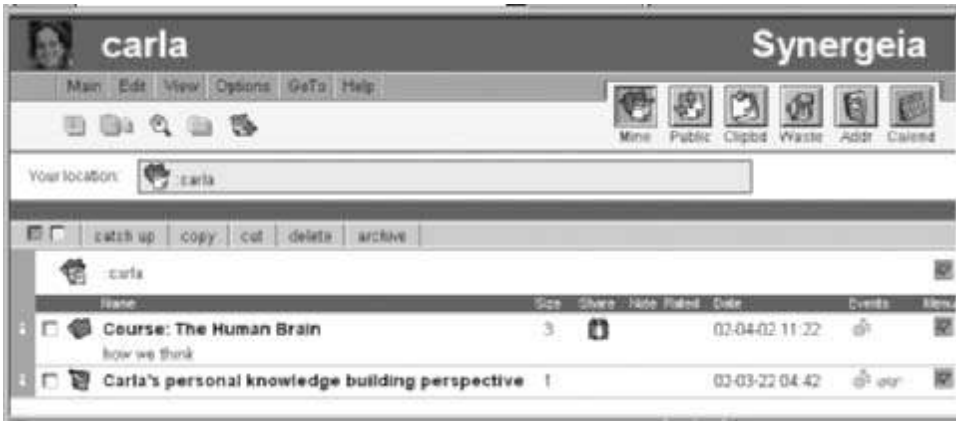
carla

Synergeia

Main Edit View Options GoTo Help

Mine Public Clipbd Waste Addr Calend

Your location: :carla

catch up copy cut delete archive

:carla

| Name | Size | Share | Note | Rated | Date | Events | Menu |
|---|---|---|---|---|---|---|---|
| Course: The Human Brain how we think | 3 | | | | 02-04-02 11:22 | | |
| Carla's personal knowledge building perspective | 1 | | | | 02-03-22 04:42 | | |